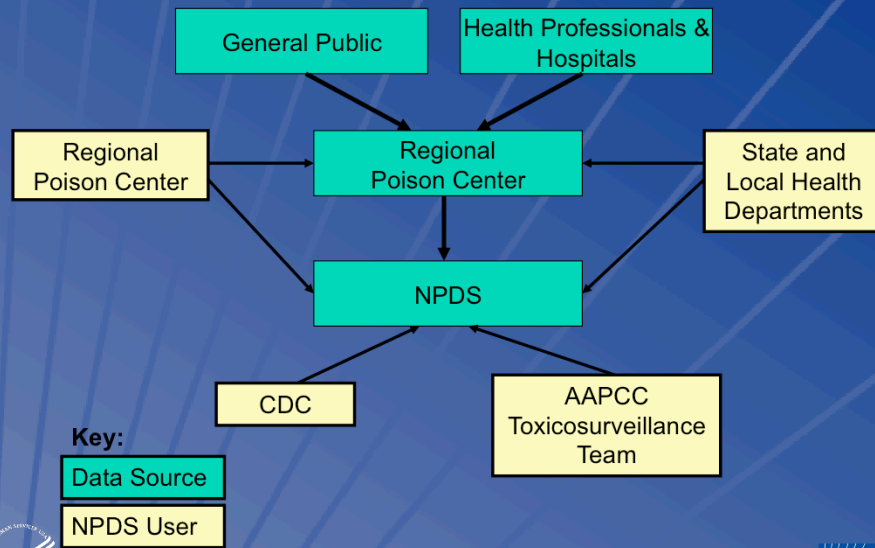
General Public

Health Professionals & Hospitals

Regional Poison Center

Regional Poison Center

State and Local Health Departments

NPDS

CDC

AAPCC Toxicosurveillance Team

Key:

Data Source

NPDS User